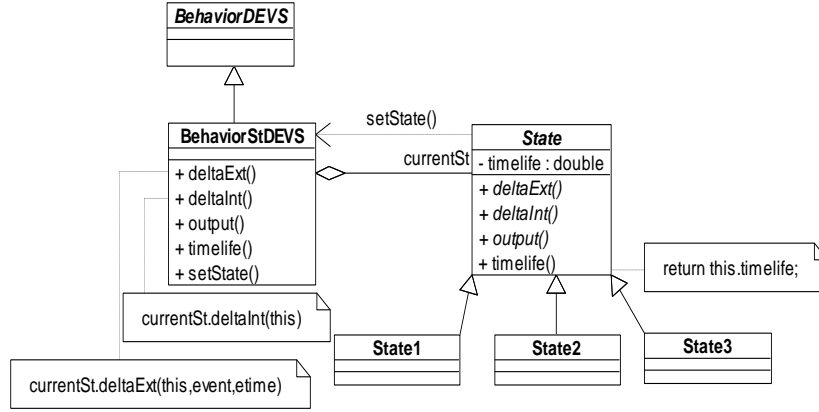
BehaviorDEVS

setState()

BehaviorStDEVS

+ deltaExt()
+ deltaInt()
+ output()
+ timelife()
+ setState()

currentSt

State

- timelife : double

+ deltaExt()
+ deltaInt()
+ output()
+ timelife()

return this.timelife;

currentSt.deltaInt(this)

State1

State2

State3

currentSt.deltaExt(this,event,etime)